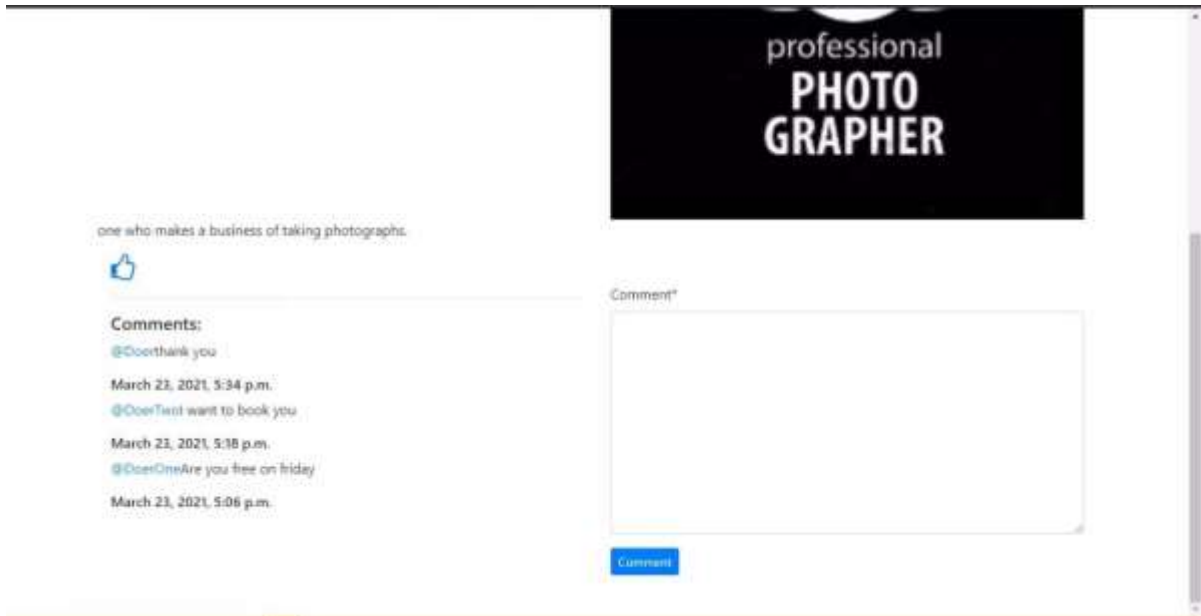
professional
PHOTO
GRAPHER

one who makes a business of taking photographs.

Comments:

@Doerthank you

March 23, 2021, 5:34 p.m.

@DoerTwoI want to book you

March 23, 2021, 5:18 p.m.

@DoerOneAre you free on friday

March 23, 2021, 5:06 p.m.

Comment*

Comment